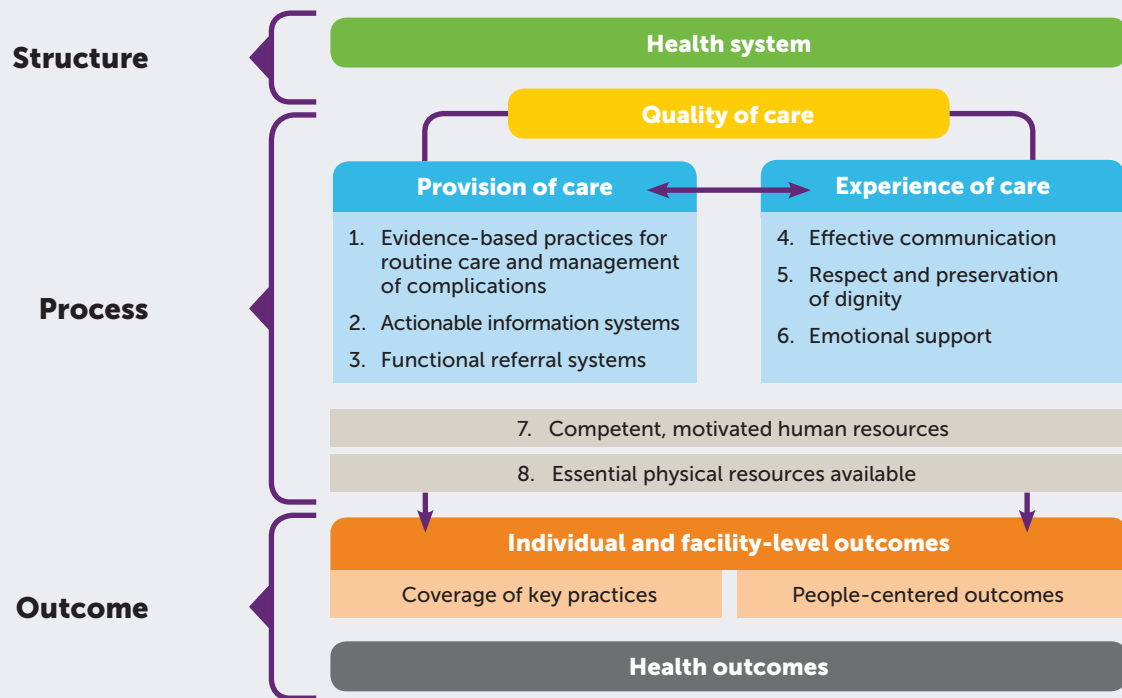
Structure

Health system

Quality of care

Provision of care

Experience of care

1. Evidence-based practices for routine care and management of complications

2. Actionable information systems

3. Functional referral systems

4. Effective communication

5. Respect and preservation of dignity

6. Emotional support

Process

7. Competent, motivated human resources

8. Essential physical resources available

Individual and facility-level outcomes

Coverage of key practices

People-centered outcomes

Outcome

Health outcomes